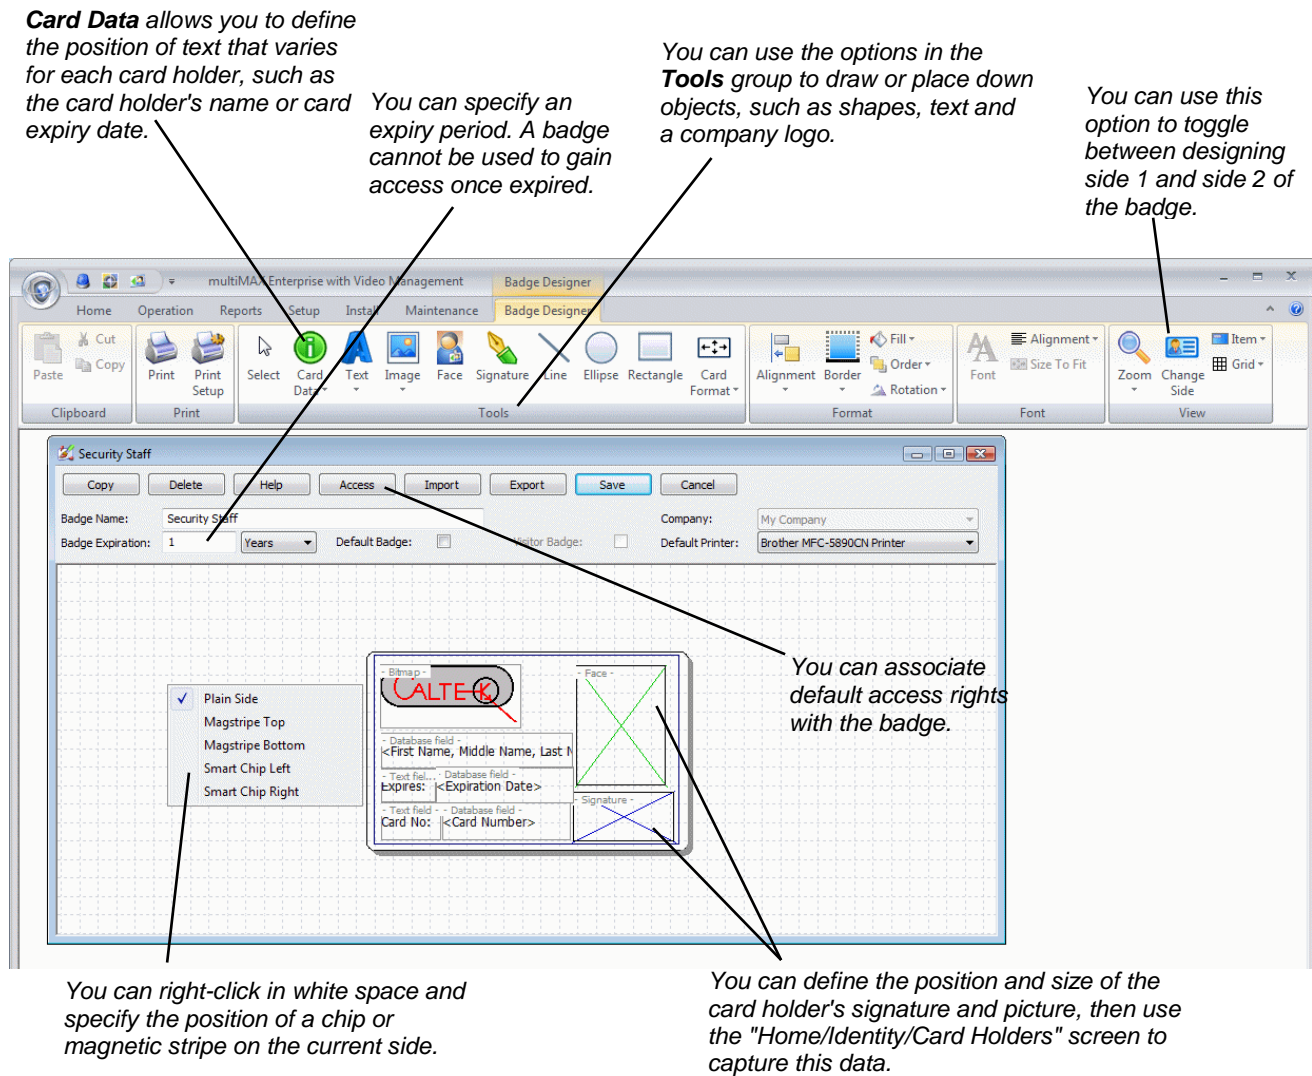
**Card Data** allows you to define the position of text that varies for each card holder, such as the card holder's name or card expiry date.

You can specify an expiry period. A badge cannot be used to gain access once expired.

You can use the options in the **Tools** group to draw or place down objects, such as shapes, text and a company logo.

You can use this option to toggle between designing side 1 and side 2 of the badge.

multiMAX Enterprise with Video Management Badge Designer

Home Operation Reports Setup Install Maintenance Badge Designer

Paste Cut Copy Clipboard

Print Print Setup Print

Select Card Data Text Image Face Signature Line Ellipse Rectangle Card Format Tools

Alignment Border Fill Order Rotation Format

Font Alignment Size To Fit Font

Zoom Change Side Item Grid View

Security Staff

Copy Delete Help Access Import Export Save Cancel

Badge Name: Security Staff

Badge Expiration: 1 Years Default Badge: Visitor Badge:

Company: My Company

Default Printer: Brother MFC-5890CN Printer

Plain Side
Magstripe Top
Magstripe Bottom
Smart Chip Left
Smart Chip Right

- Bitmap -
CALTEK
- Face -
- Database field -
<First Name, Middle Name, Last N
- Text fiel... - Database field -
Expires: <Expiration Date>
- Signature -
- Text field - - Database field -
Card No: <Card Number>

You can associate default access rights with the badge.

You can right-click in white space and specify the position of a chip or magnetic stripe on the current side.

You can define the position and size of the card holder's signature and picture, then use the "Home/Identity/Card Holders" screen to capture this data.